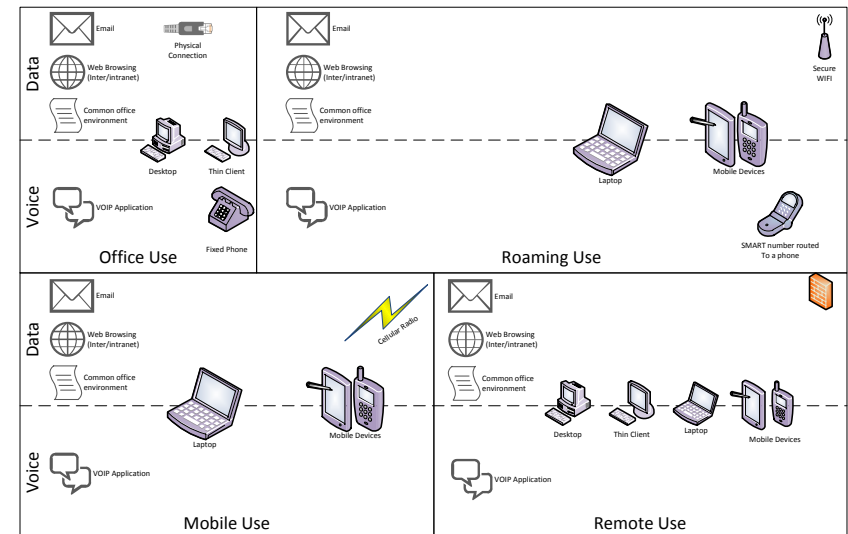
Data

Email

Physical Connection

Web Browsing (Inter/intranet)

Common office environment

Desktop

Thin Client

Voice

VOIP Application

Fixed Phone

Office Use

Email

Secure WIFI

Web Browsing (Inter/intranet)

Common office environment

Laptop

Mobile Devices

VOIP Application

SMART number routed To a phone

Roaming Use

Data

Email

Cellular Radio

Web Browsing (Inter/intranet)

Common office environment

Laptop

Mobile Devices

Voice

VOIP Application

Mobile Use

Email

Web Browsing (Inter/intranet)

Common office environment

Desktop

Thin Client

Laptop

Mobile Devices

VOIP Application

Remote Use